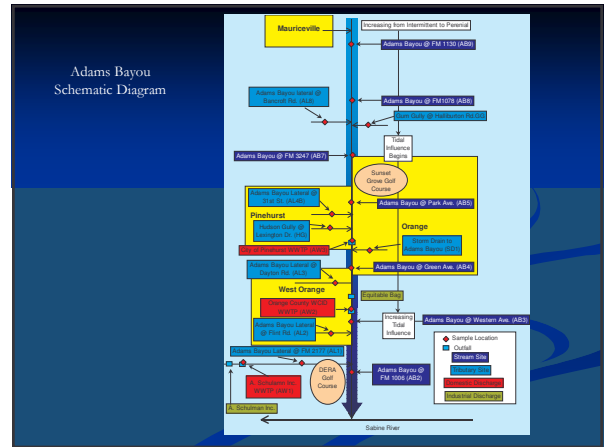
Adams Bayou Schematic Diagram

Mauriceville

Increasing from Intermittent to Perenial

Adams Bayou @ FM 1130 (AB9)

Adams Bayou lateral @ Bancroft Rd. (AL8)

Adams Bayou @ FM1078 (AB8)

Cash Gully @ Halliburton Rd.(CG)

Tidal Influence Begins

Adams Bayou @ FM 3247 (AB7)

Sunset Grove Golf Course

Adams Bayou Lateral @ 31st St. (AL4B)

Adams Bayou @ Park Ave. (AB5)

Pinehurst

Hudson Gully @ Lexington Dr. (HG)

Orange

Storm Drain to Adams Bayou (SD1)

City of Pinehurst WWTP (AW4)

Adams Bayou Lateral @ Dayton Rd. (AL3)

Adams Bayou @ Green Ave. (AB4)

West Orange

Equitable Bag

Orange County WCID WWTP (AW2)

Increasing Tidal Influence

Adams Bayou @ Western Ave. (AB3)

Adams Bayou Lateral @ Flint Rd. (AL2)

Sample Location

Outfall

Stream Site

Tributary Site

Domestic Discharge

Industrial Discharge

Adams Bayou Lateral @ FM 2177 (AL1)

A. Schulman Inc. WWTP (AW1)

DERA Golf Course

Adams Bayou @ FM 1006 (AB2)

A. Schulman Inc.

Sabine River